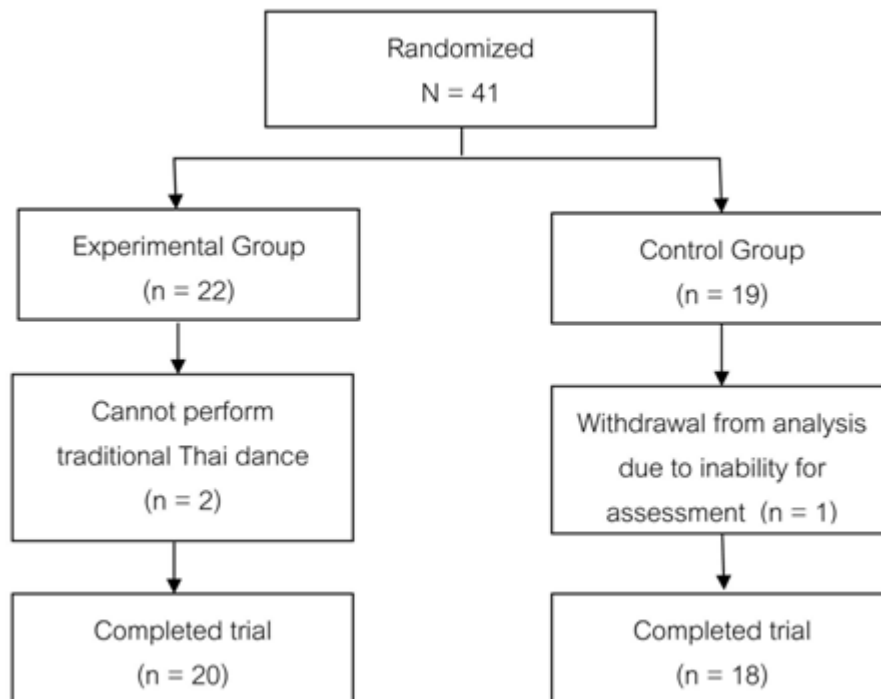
Randomized
N = 41

Experimental Group
(n = 22)

Control Group
(n = 19)

Cannot perform traditional Thai dance
(n = 2)

Withdrawal from analysis due to inability for assessment (n = 1)

Completed trial
(n = 20)

Completed trial
(n = 18)